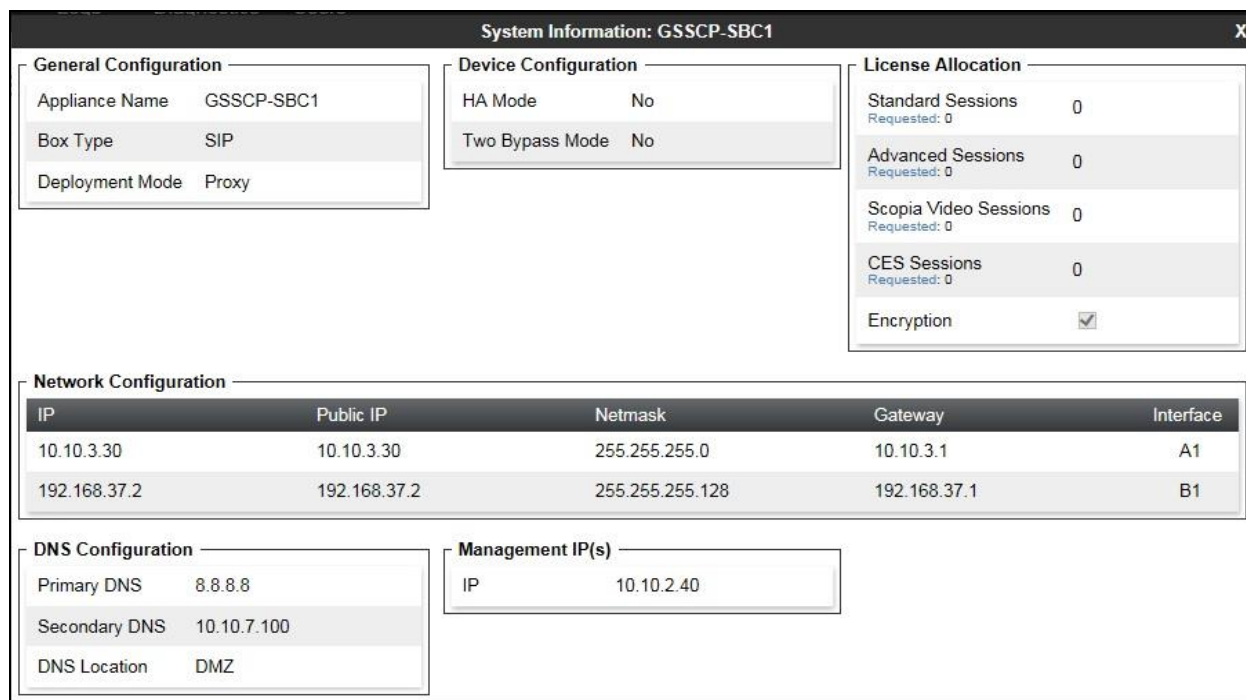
System Information: GSSCP-SBC1

X

General Configuration

| Appliance Name | GSSCP-SBC1 |
|---|---|
| Box Type | SIP |
| Deployment Mode | Proxy |

Device Configuration

| HA Mode | No |
|---|---|
| Two Bypass Mode | No |

License Allocation

| Standard Sessions Requested: 0 | 0 |
|---|---|
| Advanced Sessions Requested: 0 | 0 |
| Scopia Video Sessions Requested: 0 | 0 |
| CES Sessions Requested: 0 | 0 |
| Encryption | ✓ |

Network Configuration

| IP | Public IP | Netmask | Gateway | Interface |
|---|---|---|---|---|
| 10.10.3.30 | 10.10.3.30 | 255.255.255.0 | 10.10.3.1 | A1 |
| 192.168.37.2 | 192.168.37.2 | 255.255.255.128 | 192.168.37.1 | B1 |

DNS Configuration

| Primary DNS | 8.8.8.8 |
|---|---|
| Secondary DNS | 10.10.7.100 |
| DNS Location | DMZ |

Management IP(s)

| IP | 10.10.2.40 |
|---|---|